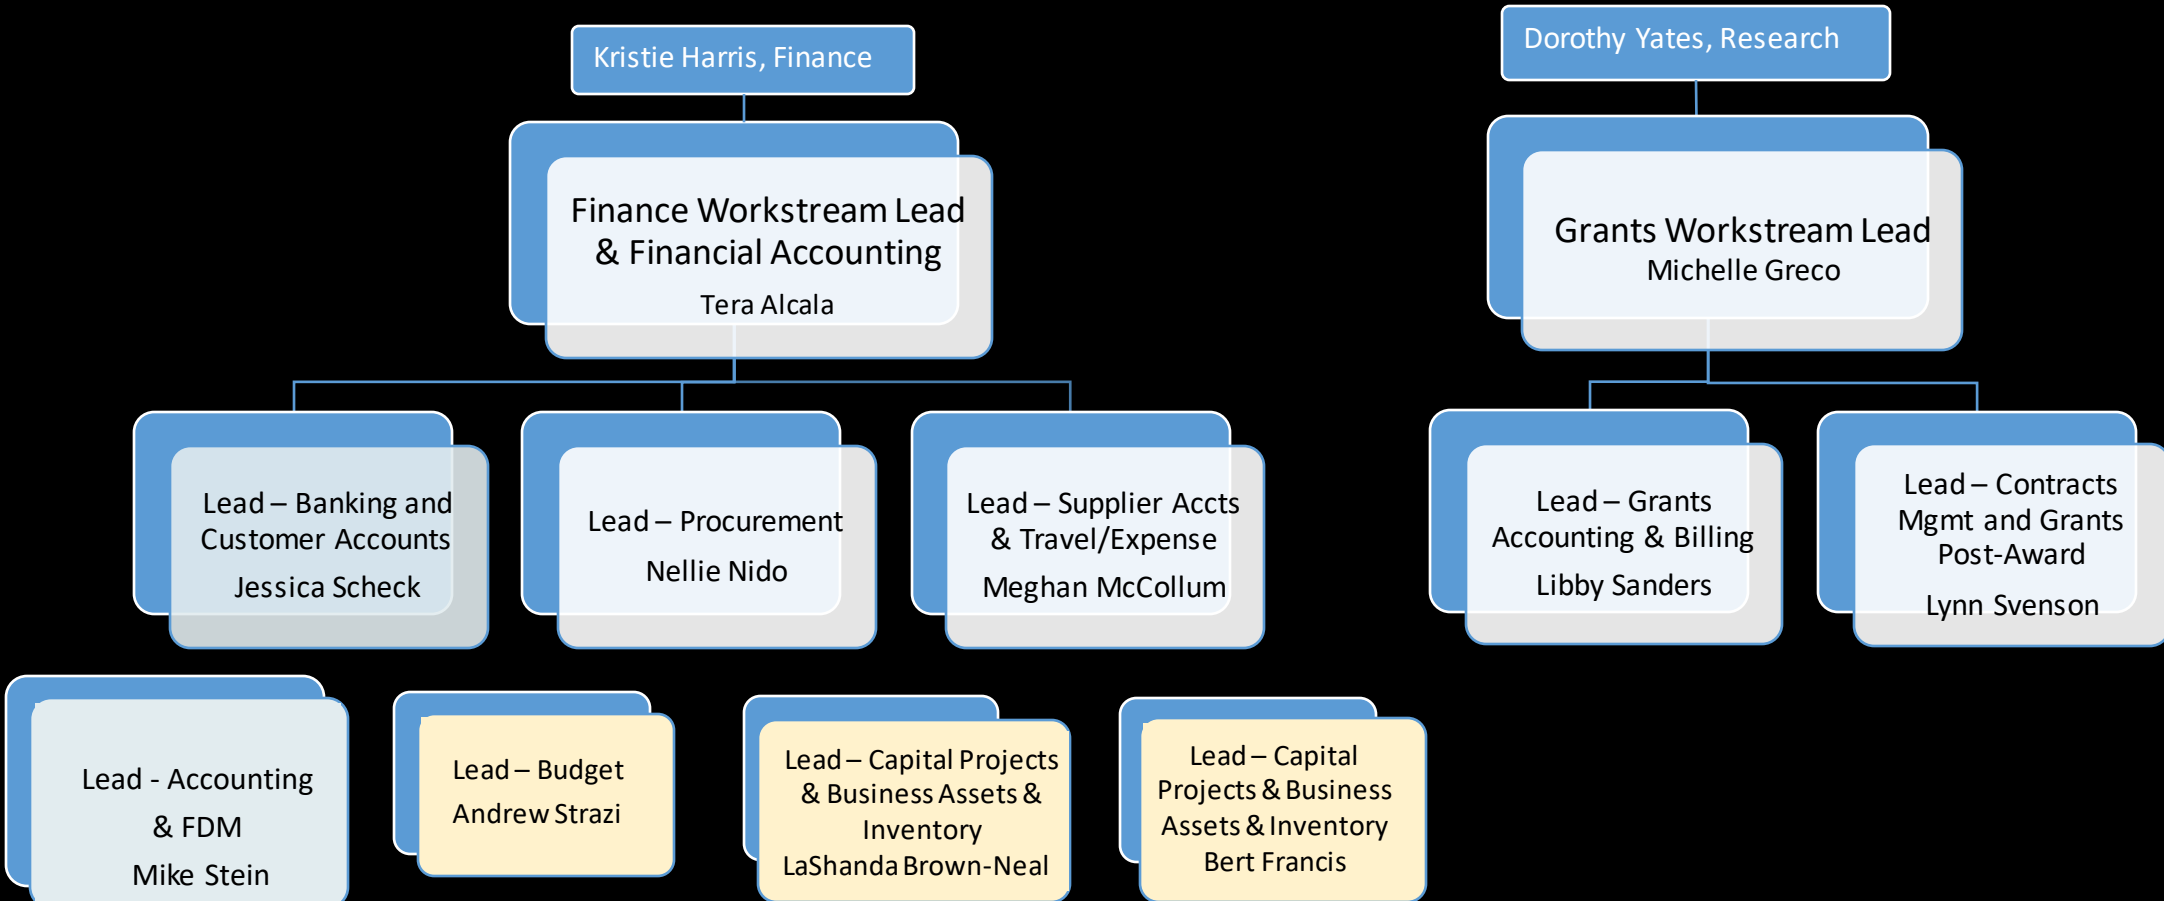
Kristie Harris, Finance

Finance Workstream Lead & Financial Accounting
Tera Alcala

Dorothy Yates, Research

Grants Workstream Lead
Michelle Greco

Lead – Banking and Customer Accounts
Jessica Scheck

Lead – Procurement
Nellie Nido

Lead – Supplier Accts & Travel/Expense
Meghan McCollum

Lead – Grants Accounting & Billing
Libby Sanders

Lead – Contracts Mgmt and Grants Post-Award
Lynn Svenson

Lead - Accounting & FDM
Mike Stein

Lead – Budget
Andrew Strazi

Lead – Capital Projects & Business Assets & Inventory
LaShanda Brown-Neal

Lead – Capital Projects & Business Assets & Inventory
Bert Francis